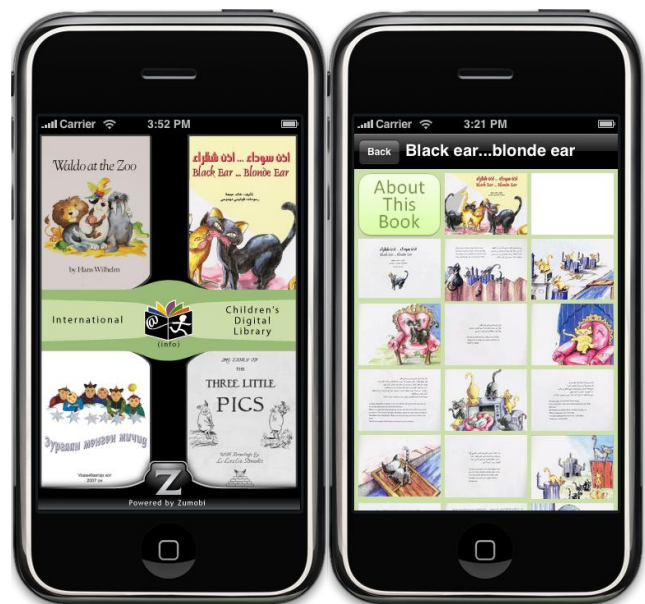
Carrier 3:52 PM

Waldo at the Zoo

by Hans Wilhelm

اذن سوداء... اذن شقراء
Black Ear... Blonde Ear

International

(info)

Children's Digital Library

Зурвасн менвен иинчш

THREE LITTLE PICS

Z

Powered by Zumobi

Carrier 3:21 PM

Back Black ear...blonde ear

About This Book